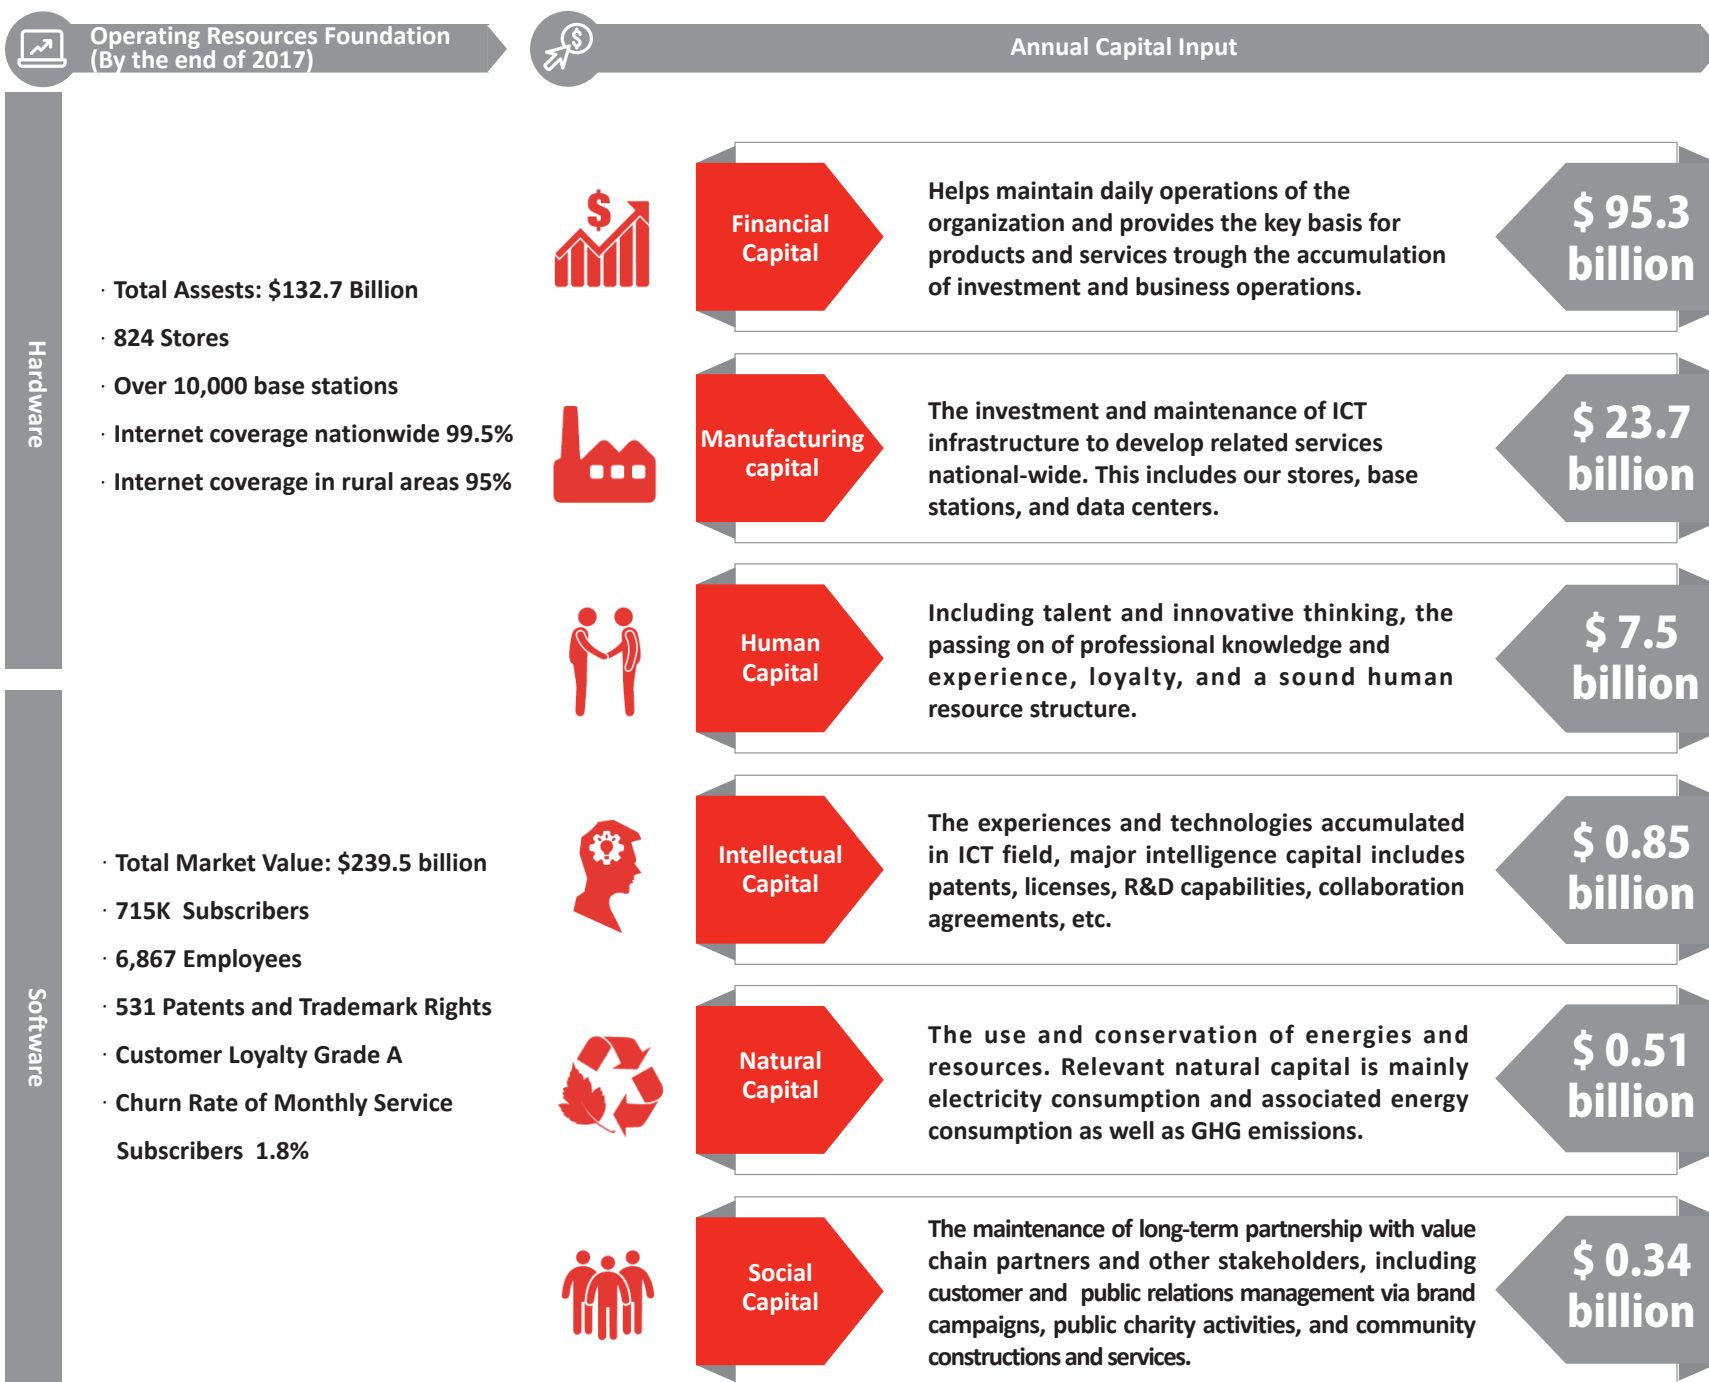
Operating Resources Foundation (By the end of 2017)

Annual Capital Input

Hardware

· Total Assests: $132.7 Billion

· 824 Stores

· Over 10,000 base stations

· Internet coverage nationwide 99.5%

· Internet coverage in rural areas 95%

Software

· Total Market Value: $239.5 billion

· 715K Subscribers

· 6,867 Employees

· 531 Patents and Trademark Rights

· Customer Loyalty Grade A

· Churn Rate of Monthly Service Subscribers 1.8%

Financial Capital

Helps maintain daily operations of the organization and provides the key basis for products and services trough the accumulation of investment and business operations.

$ 95.3 billion

Manufacturing capital

The investment and maintenance of ICT infrastructure to develop related services national-wide. This includes our stores, base stations, and data centers.

$ 23.7 billion

Human Capital

Including talent and innovative thinking, the passing on of professional knowledge and experience, loyalty, and a sound human resource structure.

$ 7.5 billion

Intellectual Capital

The experiences and technologies accumulated in ICT field, major intelligence capital includes patents, licenses, R&D capabilities, collaboration agreements, etc.

$ 0.85 billion

Natural Capital

The use and conservation of energies and resources. Relevant natural capital is mainly electricity consumption and associated energy consumption as well as GHG emissions.

$ 0.51 billion

Social Capital

The maintenance of long-term partnership with value chain partners and other stakeholders, including customer and public relations management via brand campaigns, public charity activities, and community constructions and services.

$ 0.34 billion